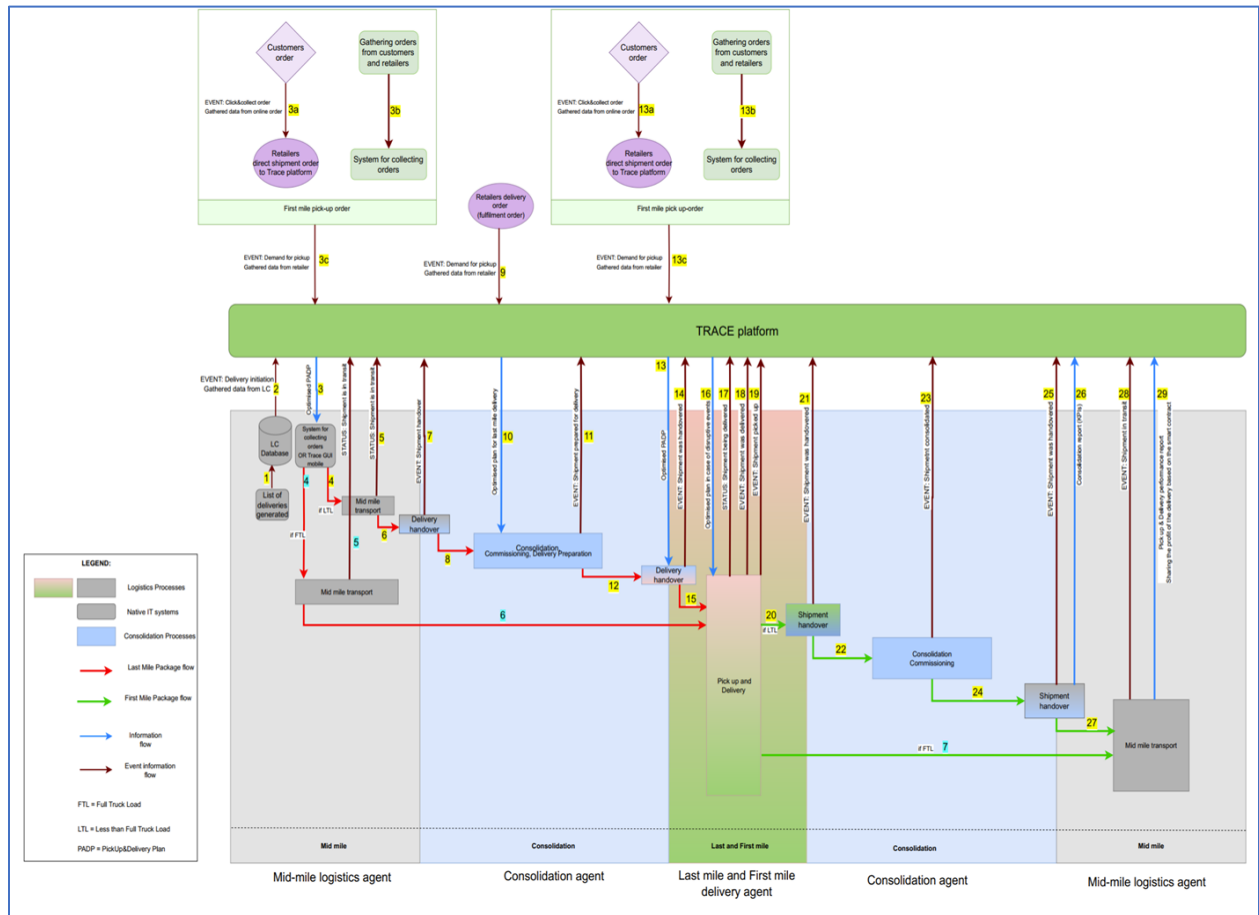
Customers order

Gathering orders from customers and retailers

EVENT: Click&collect order
Gathered data from online order 3a

3b

Retailers direct shipment order to Trace platform

System for collecting orders

First mile pick-up order

Customers order

Gathering orders from customers and retailers

EVENT: Click&collect order
Gathered data from online order 13a

13b

Retailers direct shipment order to Trace platform

System for collecting orders

First mile pick up-order

Retailers delivery order (fulfilment order)

EVENT: Demand for pickup
Gathered data from retailer 3c

EVENT: Demand for pickup
Gathered data from retailer 9

EVENT: Demand for pickup
Gathered data from retailer 13c

TRACE platform

EVENT: Delivery initiation
Gathered data from LC 2

3 Optimised PADP

STATUS: Shipment is in transit

5 STATUS: Shipment is in transit

7 EVENT: Shipment handover

10 Optimised plan for last mile delivery

11 EVENT: Shipment prepared for delivery

13 Optimised PADP

14 EVENT: Shipment was handovered

16 Optimised plan in case of disruptive events

17 STATUS: Shipment being delivered

18 EVENT: Shipment was delivered

19 EVENT: Shipment picked up

21 EVENT: Shipment was handovered

23 EVENT: Shipment consolidated

25 EVENT: Shipment was handovered

26 Consolidation report (KPIs)

28 EVENT: Shipment in transit

29 Pick up & Delivery performance report
Sharing the profit of the delivery based on the smart contract

LC Database

System for collecting orders OR Trace GUI mobile

1

List of deliveries generated

4

4

if LTL

Mid mile transport

6

Delivery handover

if FTL

5

8

Consolidation Commissioning, Delivery Preparation

12

Delivery handover

15

Mid mile transport

6

20

if LTL

Shipment handover

22

Consolidation Commissioning

Pick up and Delivery

24

Shipment handover

27

if FTL 7

Mid mile transport

LEGEND:

Logistics Processes

Native IT systems

Consolidation Processes

Last Mile Package flow

First Mile Package flow

Information flow

Event information flow

FTL = Full Truck Load

LTL = Less than Full Truck Load

PADP = PickUp&Delivery Plan

Mid mile

Consolidation

Last and First mile

Consolidation

Mid mile

Mid-mile logistics agent

Consolidation agent

Last mile and First mile delivery agent

Consolidation agent

Mid-mile logistics agent